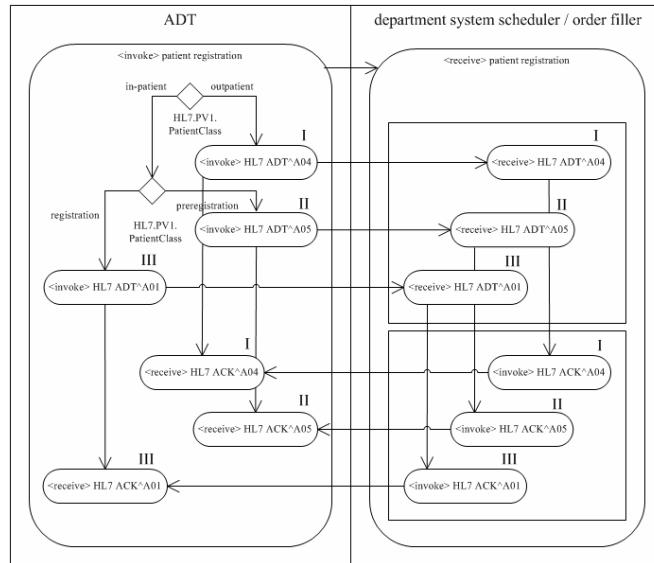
ADT

department system scheduler / order filler

<invoke> patient registration

<receive> patient registration

in-patient

outpatient

HL7.PV1. PatientClass

I

<invoke> HL7 ADT^A04

I

<receive> HL7 ADT^A04

registration

HL7.PV1. PatientClass

preregistration

II

<invoke> HL7 ADT^A05

II

<receive> HL7 ADT^A05

<invoke> HL7 ADT^A01

III

III

<receive> HL7 ADT^A01

I

<receive> HL7 ACK^A04

I

<invoke> HL7 ACK^A04

II

<receive> HL7 ACK^A05

II

<invoke> HL7 ACK^A05

III

<receive> HL7 ACK^A01

III

<invoke> HL7 ACK^A01